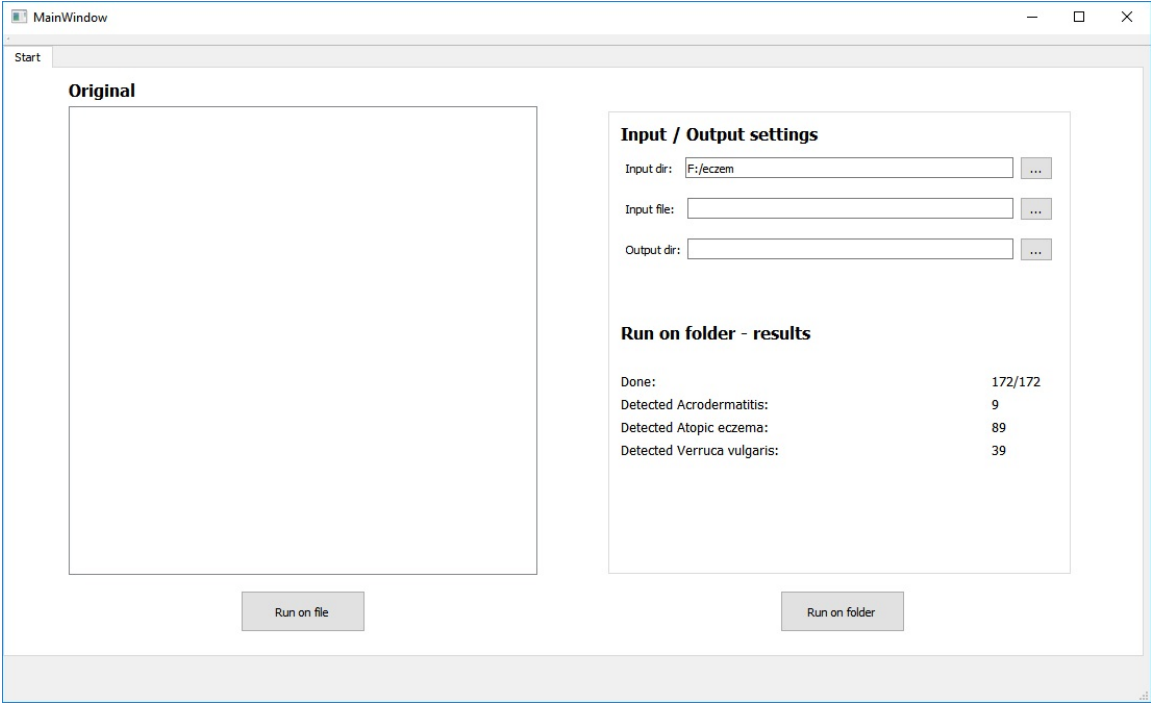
MainWindow

Start

Original

Input / Output settings

Input dir: F:/eczem ...

Input file: ...

Output dir: ...

Run on folder - results

Done: 172/172
Detected Acrodermatitis: 9
Detected Atopic eczema: 89
Detected Verruca vulgaris: 39

Run on file

Run on folder